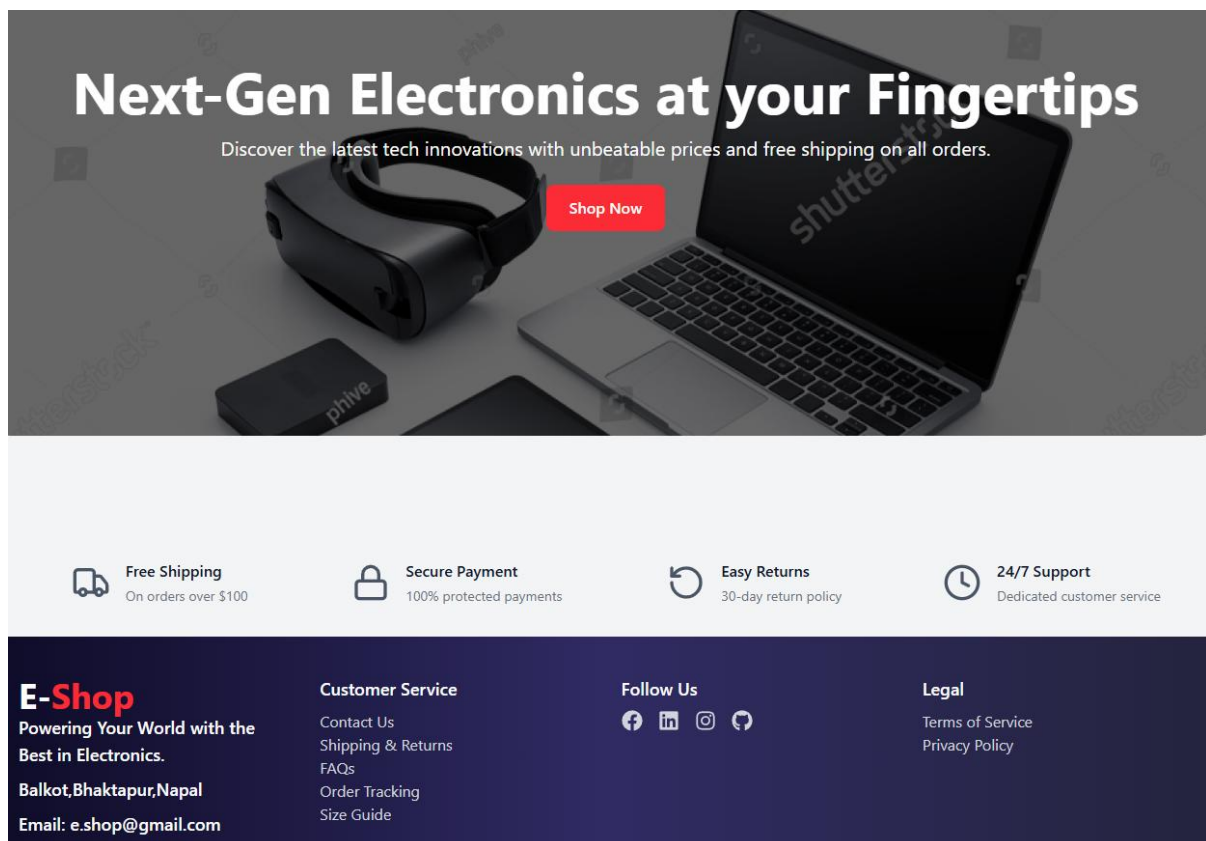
Next-Gen Electronics at your Fingertips

Discover the latest tech innovations with unbeatable prices and free shipping on all orders.

Shop Now

shutterstock

Free Shipping
On orders over $100

Secure Payment
100% protected payments

Easy Returns
30-day return policy

24/7 Support
Dedicated customer service

E-Shop
Powering Your World with the Best in Electronics.

Balkot,Bhaktapur,Napal

Email: e.shop@gmail.com

Customer Service
Contact Us
Shipping & Returns
FAQs
Order Tracking
Size Guide

Follow Us

Legal
Terms of Service
Privacy Policy